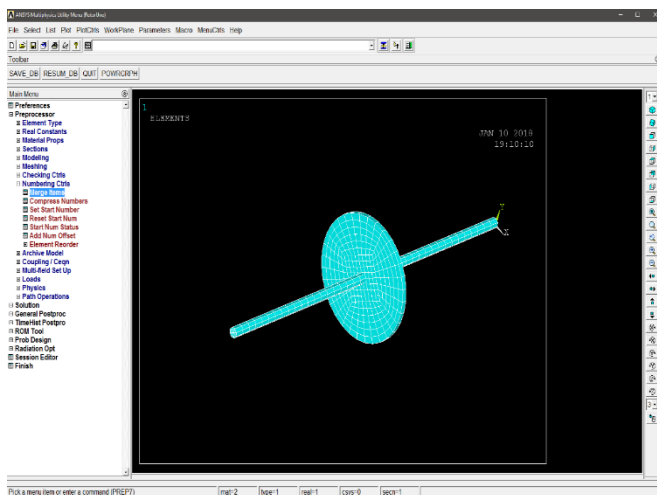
ANSYS Multiphysics Utility Menu (RotorDes)

File Select List Plot PlotCtrls WorkPlane Parameters Macro MenuCtrls Help

Toolbar

SAVE_DB RESUM_DB QUIT POWRGRPH

Main Menu

Preferences
Preprocessor
Element Type
Real Constants
Material Props
Sections
Modeling
Meshing
Checking Ctrls
Numbering Ctrls
Merge Items
Compress Numbers
Set Start Number
Reset Start Num
Start Num Status
Add Num Offset
Element Reorder
Archive Model
Coupling / Ceqn
Multi-field Set Up
Loads
Physics
Path Operations
Solution
General Postproc
TimeHist Postpro
ROM Tool
Prob Design
Radiation Opt
Session Editor
Finish

1
ELEMENTS

JAN 10 2018
19:10:10

Y
X

Pick a menu item or enter a command (PREP7) mat=2 type=1 real=1 csys=0 secn=1